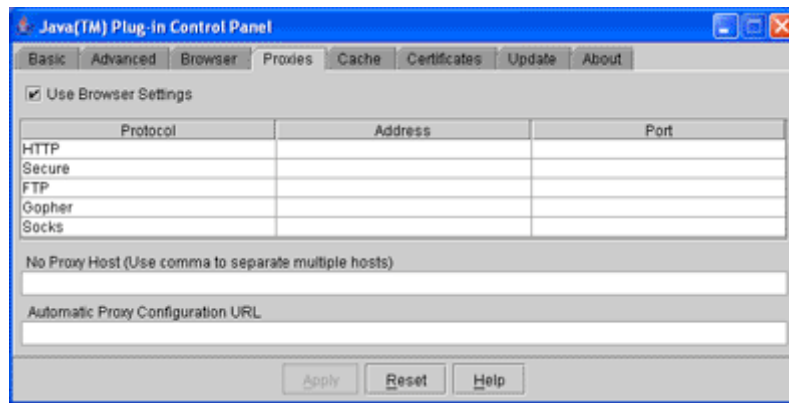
Java(TM) Plug-in Control Panel

Basic Advanced Browser Proxies Cache Certificates Update About

Use Browser Settings

| Protocol | Address | Port |
|---|---|---|
| HTTP | | |
| Secure | | |
| FTP | | |
| Gopher | | |
| Socks | | |

No Proxy Host (Use comma to separate multiple hosts)

Automatic Proxy Configuration URL

Apply Reset Help